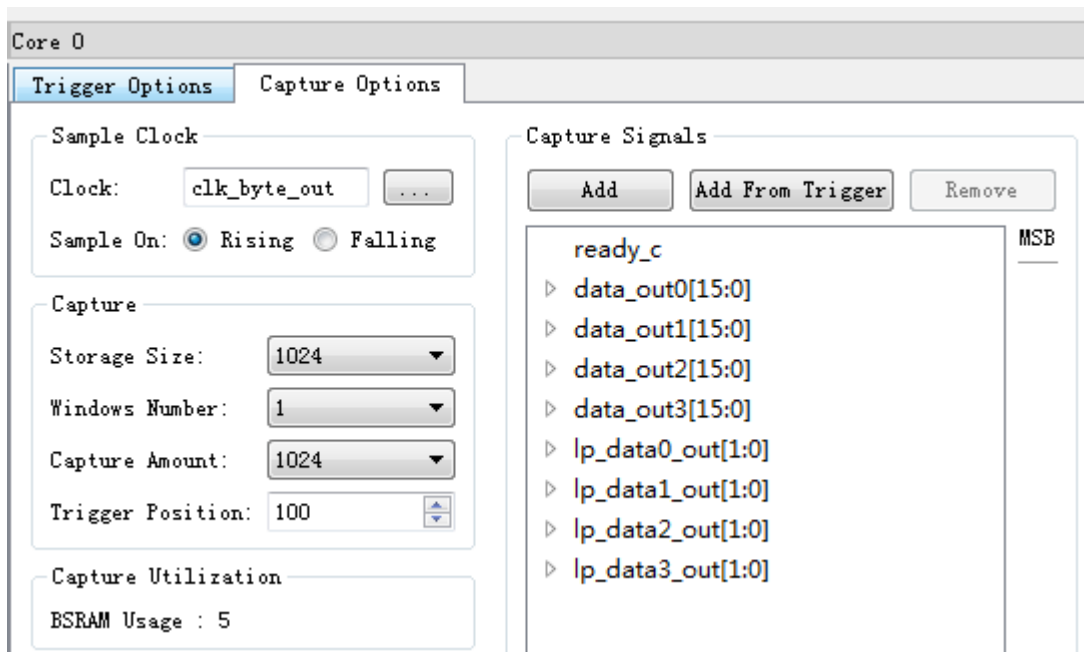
Core 0

Trigger Options | Capture Options

Sample Clock

Clock: clk_byte_out ...

Sample On: Rising Falling

Capture

Storage Size: 1024

Windows Number: 1

Capture Amount: 1024

Trigger Position: 100

Capture Utilization

BSRAM Usage : 5

Capture Signals

Add | Add From Trigger | Remove

ready_c
data_out0[15:0]
data_out1[15:0]
data_out2[15:0]
data_out3[15:0]
lp_data0_out[1:0]
lp_data1_out[1:0]
lp_data2_out[1:0]
lp_data3_out[1:0]

MSB